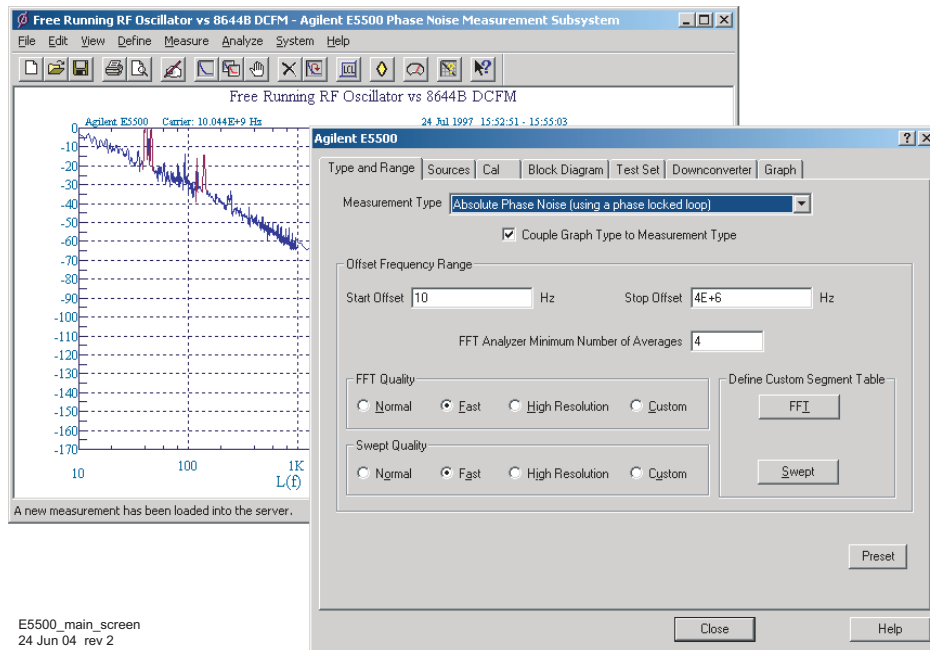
Free Running RF Oscillator vs 8644B DCFM - Agilent E5500 Phase Noise Measurement Subsystem

File Edit View Define Measure Analyze System Help

Free Running RF Oscillator vs 8644B DCFM

Agilent E5500 Carrier: 10.044E+9 Hz 24 Jul 1997 15:52:51 - 15:55:03

0
-10
-20
-30
-40
-50
-60
-70
-80
-90
-100
-110
-120
-130
-140
-150
-160
-170

10 100 1K

L(f)

A new measurement has been loaded into the server.

Agilent E5500

Type and Range | Sources | Cal | Block Diagram | Test Set | Downconverter | Graph

Measurement Type Absolute Phase Noise (using a phase locked loop)

Couple Graph Type to Measurement Type

Offset Frequency Range

Start Offset 10 Hz Stop Offset 4E+6 Hz

FFT Analyzer Minimum Number of Averages 4

FFT Quality

Normal Fast High Resolution Custom

Swept Quality

Normal Fast High Resolution Custom

Define Custom Segment Table

FFT

Swept

Preset

Close Help

E5500_main_screen
24 Jun 04 rev 2